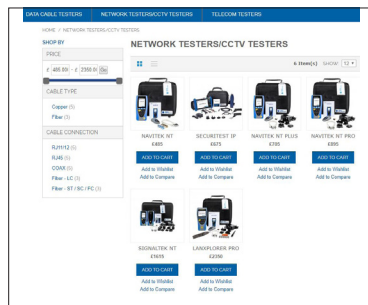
DATA CABLE TESTERS NETWORK TESTERS/CCTV TESTERS TELECOM TESTERS

HOME / NETWORK TESTERS/CCTV TESTERS

SHOP BY

PRICE

£ 485.00 - £ 2350.0 Go

CABLE TYPE

Copper (5)

Fiber (3)

CABLE CONNECTION

RJ11/12 (5)

RJ45 (6)

COAX (5)

Fiber - LC (3)

Fiber - ST / SC / FC (3)

NETWORK TESTERS/CCTV TESTERS

6 Item(s) SHOW 12

NAVITEK NT
£485
ADD TO CART
Add to Wishlist
Add to Compare

SECURITEST IP
£625
ADD TO CART
Add to Wishlist
Add to Compare

NAVITEK NT PLUS
£795
ADD TO CART
Add to Wishlist
Add to Compare

NAVITEK NT PRO
£895
ADD TO CART
Add to Wishlist
Add to Compare

SIGNALTEK NT
£1615
ADD TO CART
Add to Wishlist
Add to Compare

LANXPLORER PRO
£2350
ADD TO CART
Add to Wishlist
Add to Compare